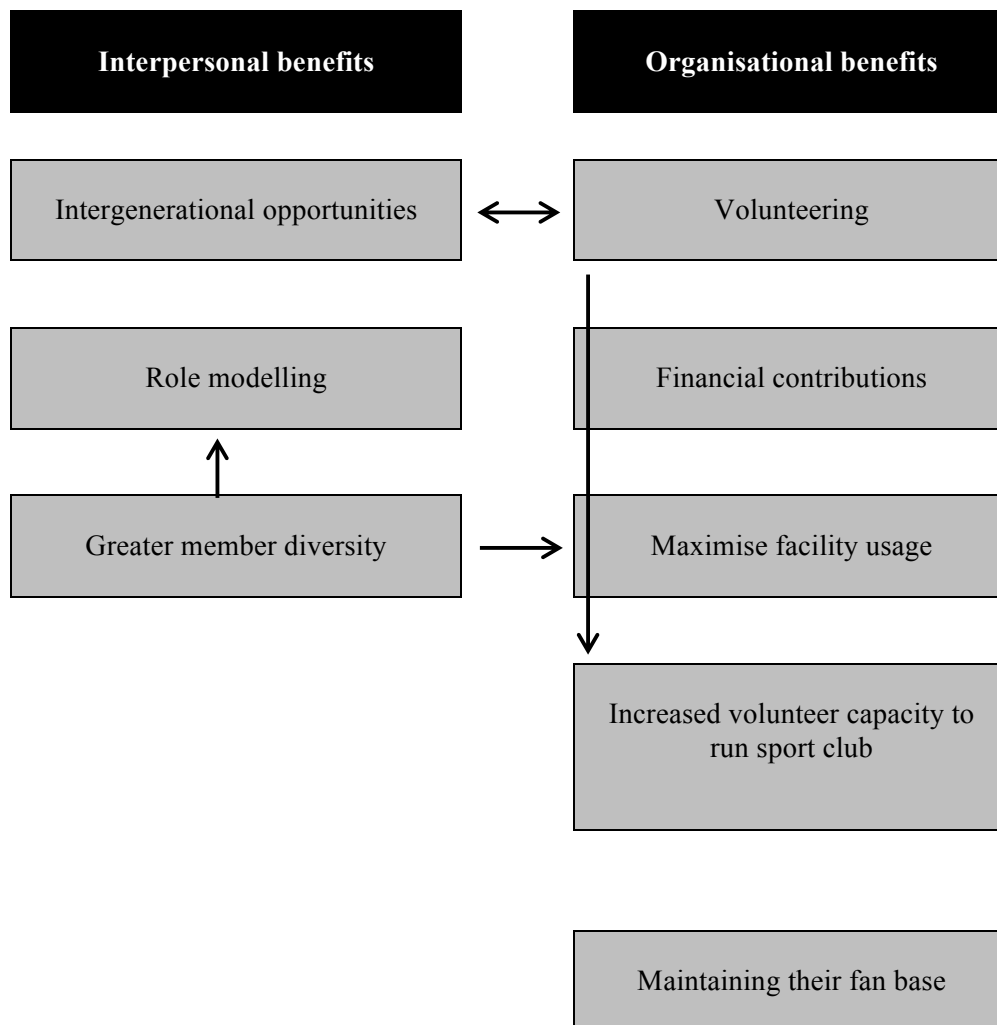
Interpersonal benefits

Organisational benefits

Intergenerational opportunities

Volunteering

Role modelling

Financial contributions

Greater member diversity

Maximise facility usage

Increased volunteer capacity to run sport club

Maintaining their fan base